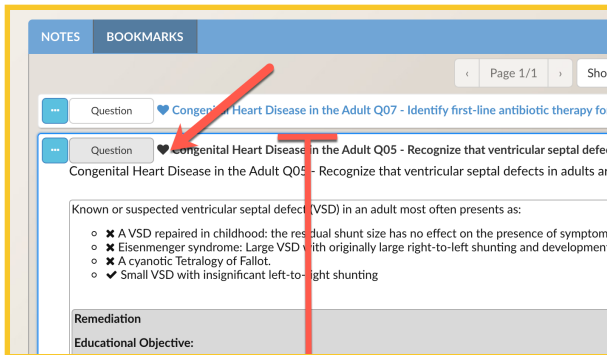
NOTES BOOKMARKS

‹ Page 1/1 › Sho

··· Question Congenital Heart Disease in the Adult Q07 - Identify first-line antibiotic therapy fo

··· Question Congenital Heart Disease in the Adult Q05 - Recognize that ventricular septal defe

Congenital Heart Disease in the Adult Q05 - Recognize that ventricular septal defects in adults a

Known or suspected ventricular septal defect (VSD) in an adult most often presents as:

✖ A VSD repaired in childhood: the residual shunt size has no effect on the presence of symptom
✖ Eisenmenger syndrome: Large VSD with originally large right-to-left shunting and development
✖ A cyanotic Tetralogy of Fallot.
✔ Small VSD with insignificant left-to-right shunting

Remediation

Educational Objective: